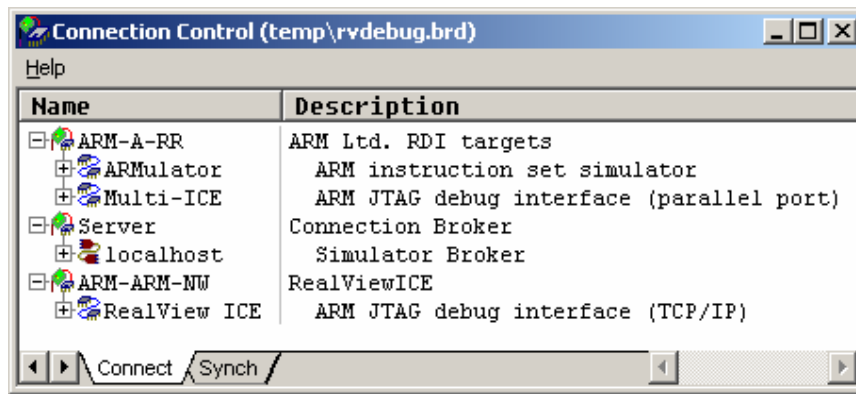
Connection Control (temp\rvdebug.brd)

Help

| Name | Description |
|---|---|
| ARM-A-RR | ARM Ltd. RDI targets |
| ARMulator | ARM instruction set simulator |
| Multi-ICE | ARM JTAG debug interface (parallel port) |
| Server | Connection Broker |
| localhost | Simulator Broker |
| ARM-ARM-NW | RealViewICE |
| RealView ICE | ARM JTAG debug interface (TCP/IP) |

Connect Synch